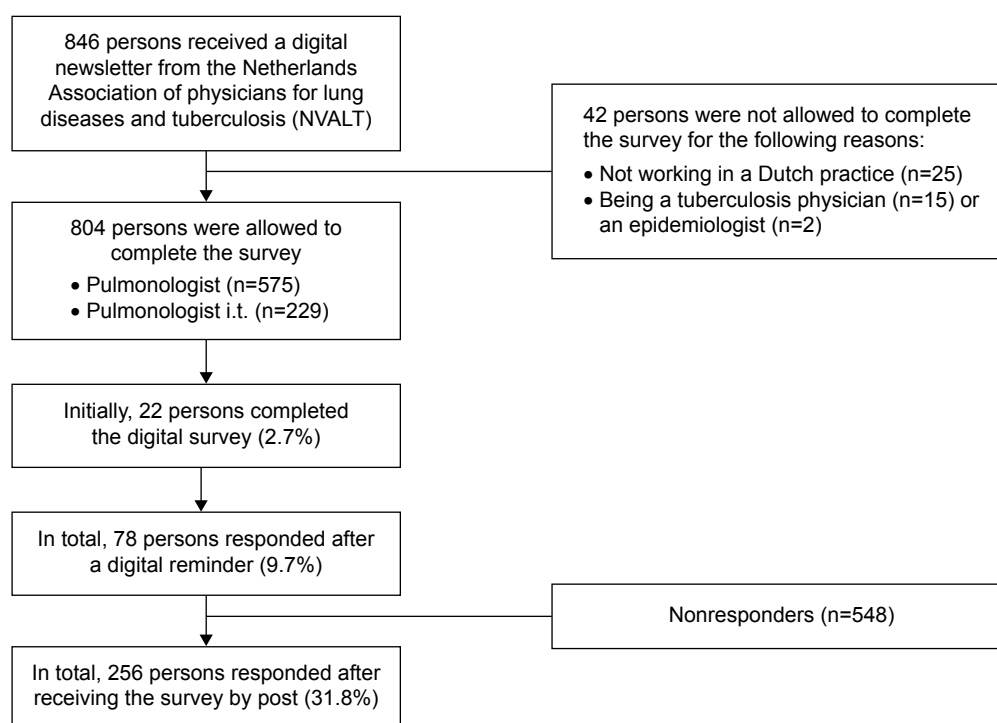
846 persons received a digital newsletter from the Netherlands Association of physicians for lung diseases and tuberculosis (NVALT)

42 persons were not allowed to complete the survey for the following reasons:
• Not working in a Dutch practice (n=25)
• Being a tuberculosis physician (n=15) or an epidemiologist (n=2)

804 persons were allowed to complete the survey
• Pulmonologist (n=575)
• Pulmonologist i.t. (n=229)

Initially, 22 persons completed the digital survey (2.7%)

In total, 78 persons responded after a digital reminder (9.7%)

Nonresponders (n=548)

In total, 256 persons responded after receiving the survey by post (31.8%)